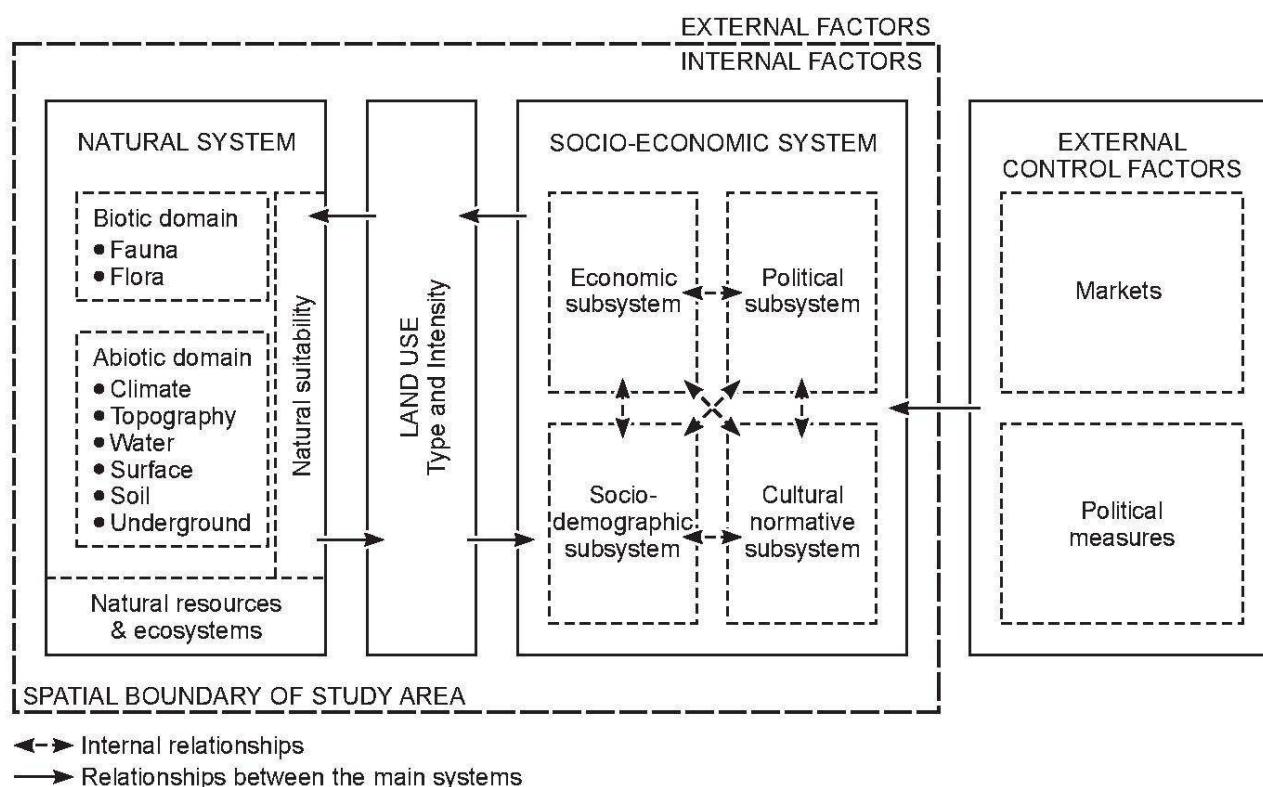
EXTERNAL FACTORS
INTERNAL FACTORS

NATURAL SYSTEM

Biotic domain
• Fauna
• Flora

Abiotic domain
• Climate
• Topography
• Water
• Surface
• Soil
• Underground

Natural suitability

Natural resources & ecosystems

LAND USE
Type and Intensity

SOCIO-ECONOMIC SYSTEM

Economic subsystem

Political subsystem

Socio-demographic subsystem

Cultural normative subsystem

EXTERNAL CONTROL FACTORS

Markets

Political measures

SPATIAL BOUNDARY OF STUDY AREA

Internal relationships
Relationships between the main systems